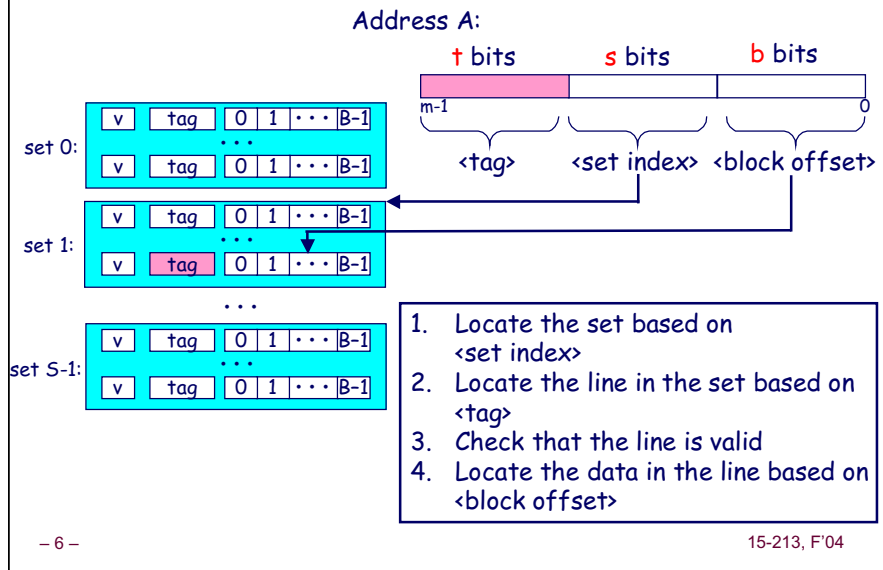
Address A:

t bits s bits b bits

m-1 0

<tag> <set index> <block offset>

set 0:
v tag 0 1 • • • B-1
• • •
v tag 0 1 • • • B-1

set 1:
v tag 0 1 • • • B-1
• • •
v tag 0 1 • • • B-1

• • •

set S-1:
v tag 0 1 • • • B-1
• • •
v tag 0 1 • • • B-1

1. Locate the set based on <set index>
2. Locate the line in the set based on <tag>
3. Check that the line is valid
4. Locate the data in the line based on <block offset>

– 6 –

15-213, F'04